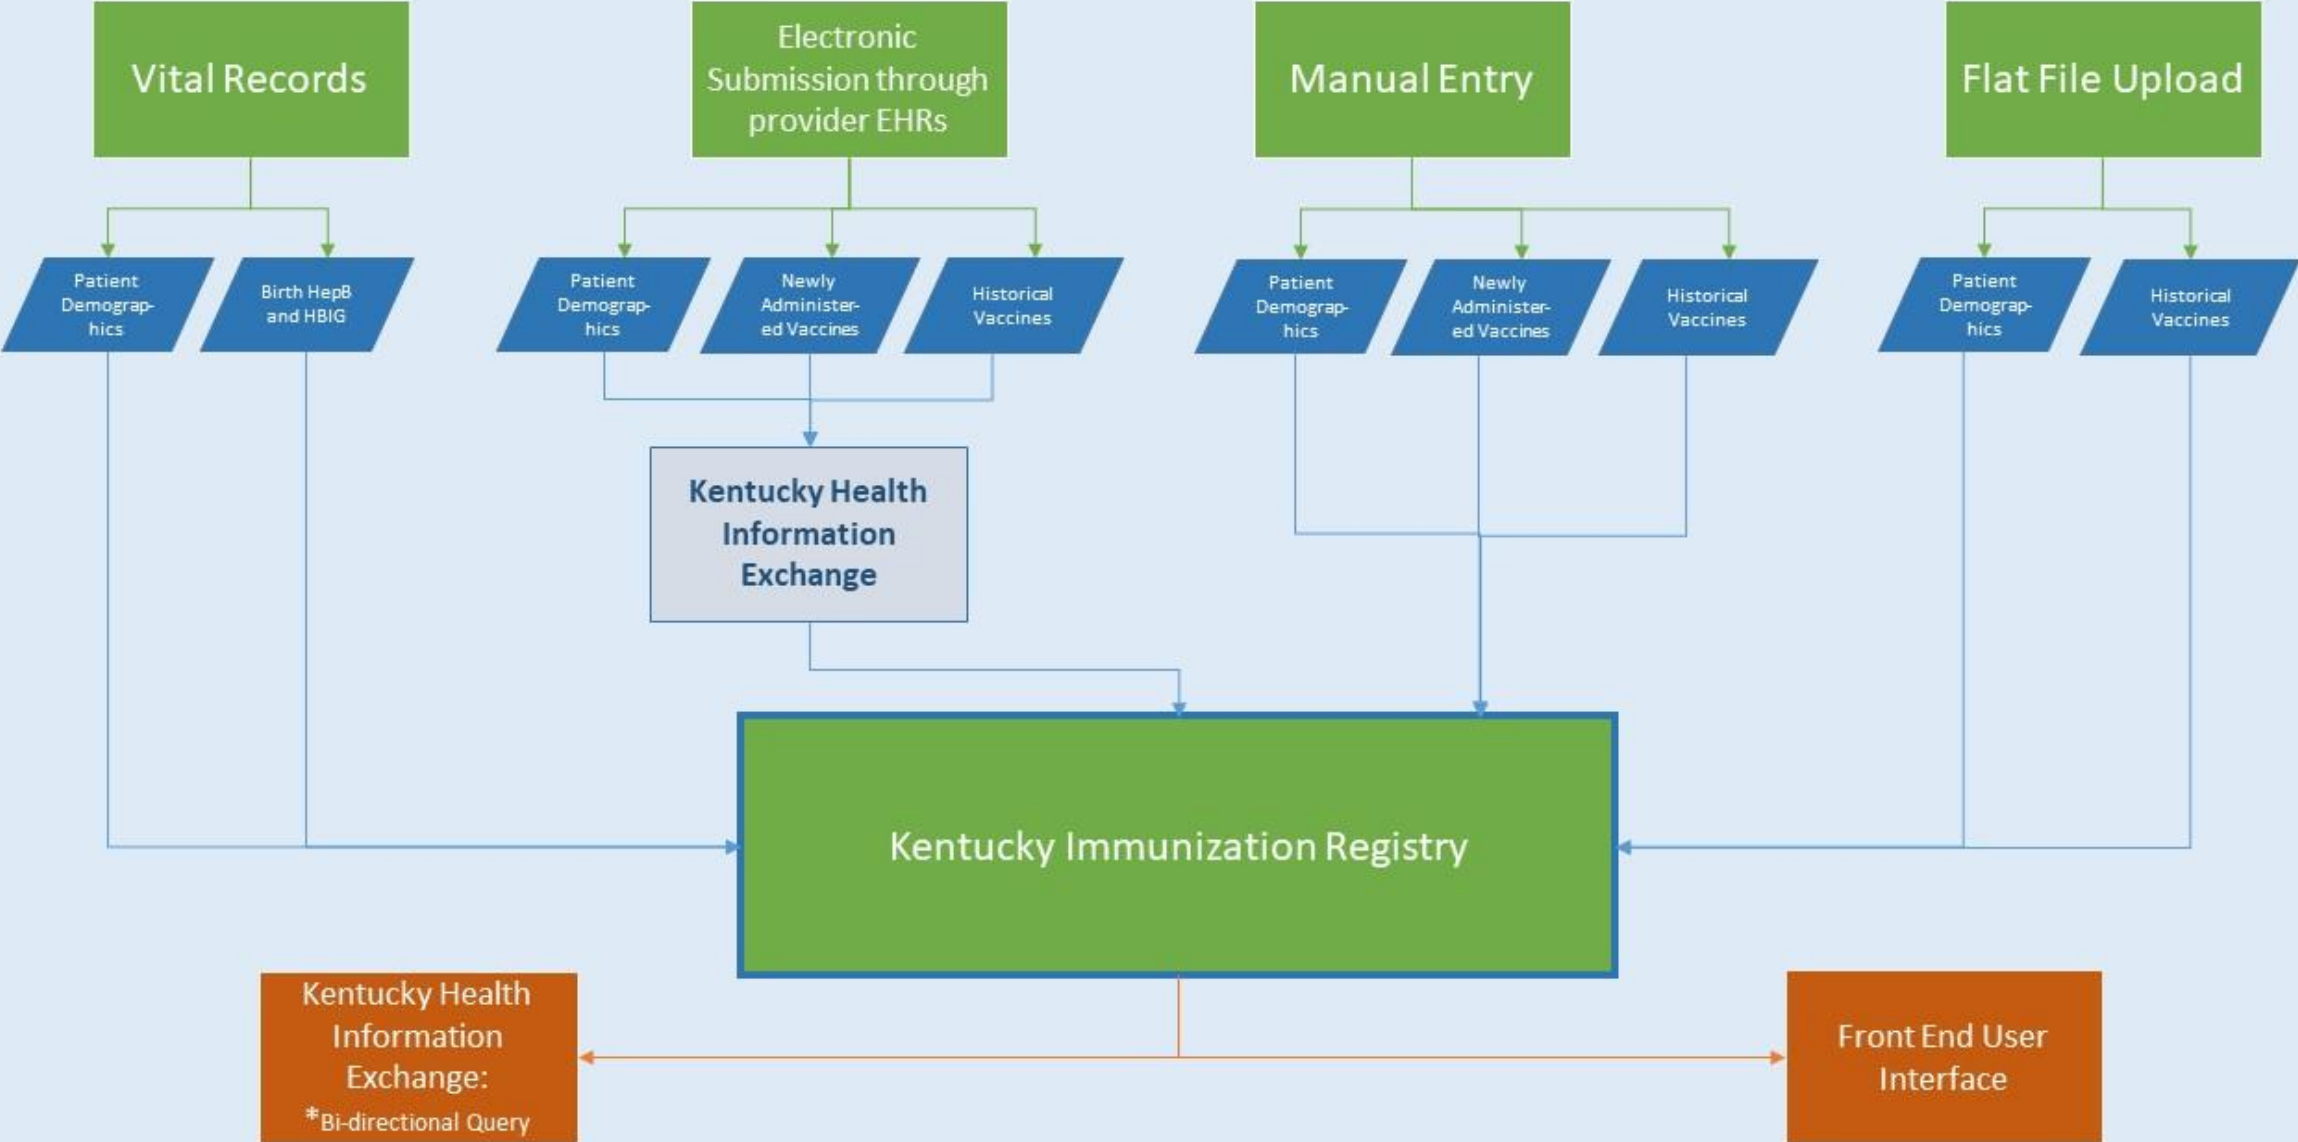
Vital Records

Electronic Submission through provider EHRs

Manual Entry

Flat File Upload

Patient Demographics

Birth HepB and HBIG

Patient Demographics

Newly Administered Vaccines

Historical Vaccines

Patient Demographics

Newly Administered Vaccines

Historical Vaccines

Patient Demographics

Historical Vaccines

Kentucky Health Information Exchange

Kentucky Immunization Registry

Kentucky Health Information Exchange: *Bi-directional Query

Front End User Interface